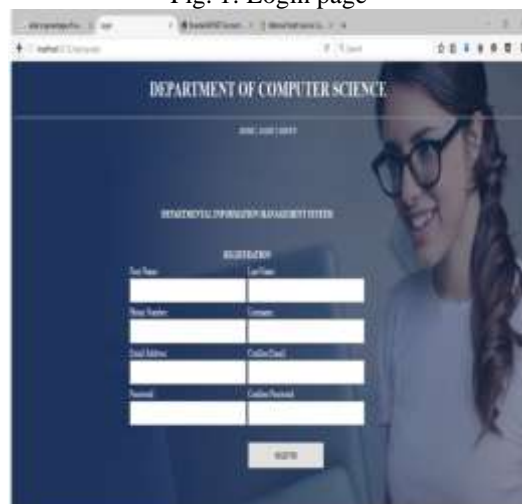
Fig. 1: Login page

DEPARTMENT OF COMPUTER SCIENCE

HOME | LOGIN | SIGNUP

DEPARTMENTAL INFORMATION MANAGEMENT SYSTEM

REGISTRATION

First Name

Last Name

Phone Number

Username

Email Address

Confirm Email

Password

Confirm Password

REGISTER